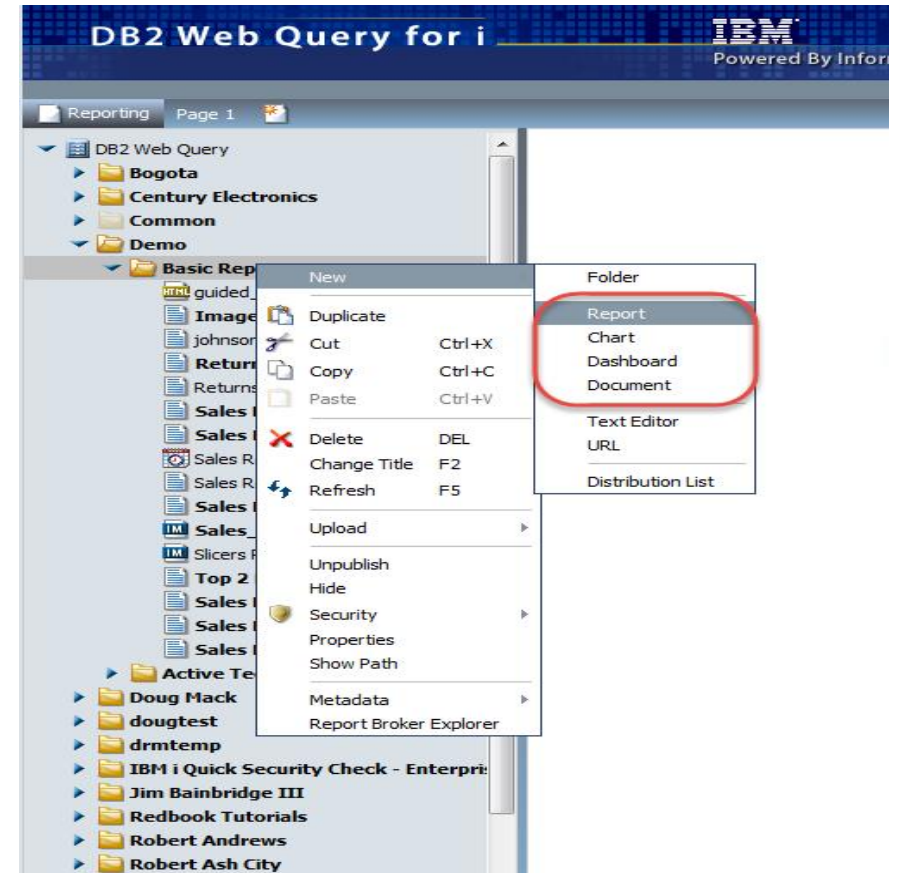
DB2 Web Query for i

IBM
Powered By Infor

Reporting Page 1

DB2 Web Query
Bogota
Century Electronics
Common
Demo
Basic Rep
guided_
Image
johnson
Return
Returns
Sales
Sales
Sales R
Sales R
Sales
Sales_
Slicers
Top 2
Sales
Sales
Sales
Active Te
Doug Mack
dougtest
drmtemp
IBM i Quick Security Check - Enterpris
Jim Bainbridge III
Redbook Tutorials
Robert Andrews
Robert Ash City

New
Duplicate
Cut Ctrl+X
Copy Ctrl+C
Paste Ctrl+V
Delete DEL
Change Title F2
Refresh F5
Upload
Unpublish
Hide
Security
Properties
Show Path
Metadata
Report Broker Explorer

Folder
Report
Chart
Dashboard
Document
Text Editor
URL
Distribution List